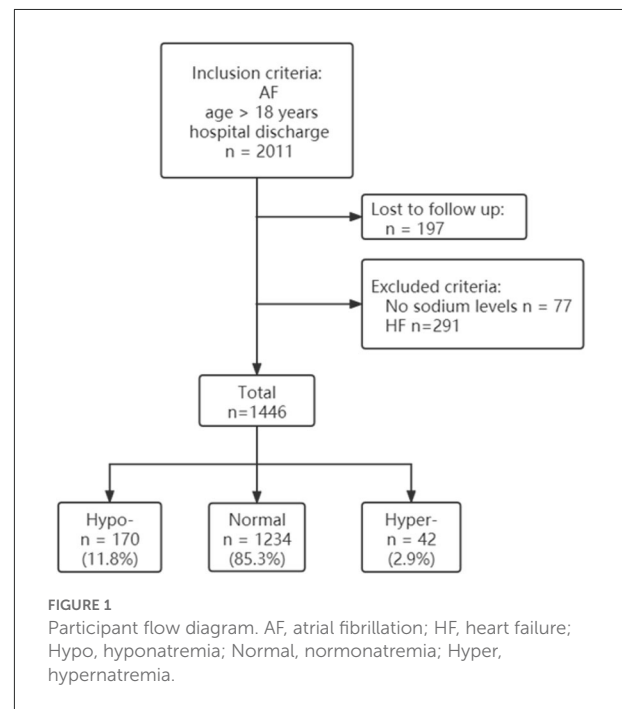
Inclusion criteria:
AF
age > 18 years
hospital discharge
n = 2011

Lost to follow up:
n = 197

Excluded criteria:
No sodium levels n = 77
HF n=291

Total
n=1446

Hypo-
n = 170
(11.8%)

Normal
n = 1234
(85.3%)

Hyper-
n = 42
(2.9%)

FIGURE 1
Participant flow diagram. AF, atrial fibrillation; HF, heart failure; Hypo, hyponatremia; Normal, normonatremia; Hyper, hypernatremia.